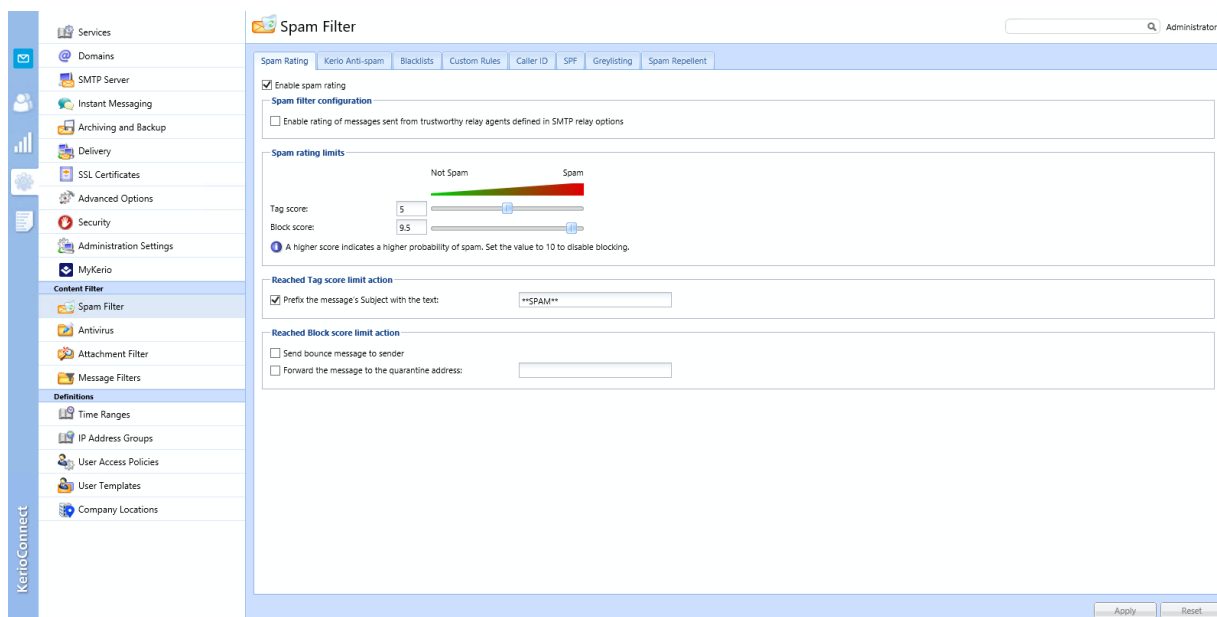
Services
Domains
SMTP Server
Instant Messaging
Archiving and Backup
Delivery
SSL Certificates
Advanced Options
Security
Administration Settings
MyKerio
Content Filter
Spam Filter
Antivirus
Attachment Filter
Message Filters
Definitions
Time Ranges
IP Address Groups
User Access Policies
User Templates
Company Locations

KerioConnect

Spam Filter

Administrator

Spam Rating | Kerio Anti-spam | Blacklists | Custom Rules | Caller ID | SPF | Greylisting | Spam Repellent

Enable spam rating

Spam filter configuration
Enable rating of messages sent from trustworthy relay agents defined in SMTP relay options

Spam rating limits
Not Spam
Spam
Tag score: 5
Block score: 9.5
A higher score indicates a higher probability of spam. Set the value to 10 to disable blocking.

Reached Tag score limit action
Prefix the message's Subject with the text: **SPAM**

Reached Block score limit action
Send bounce message to sender
Forward the message to the quarantine address:

Apply
Reset